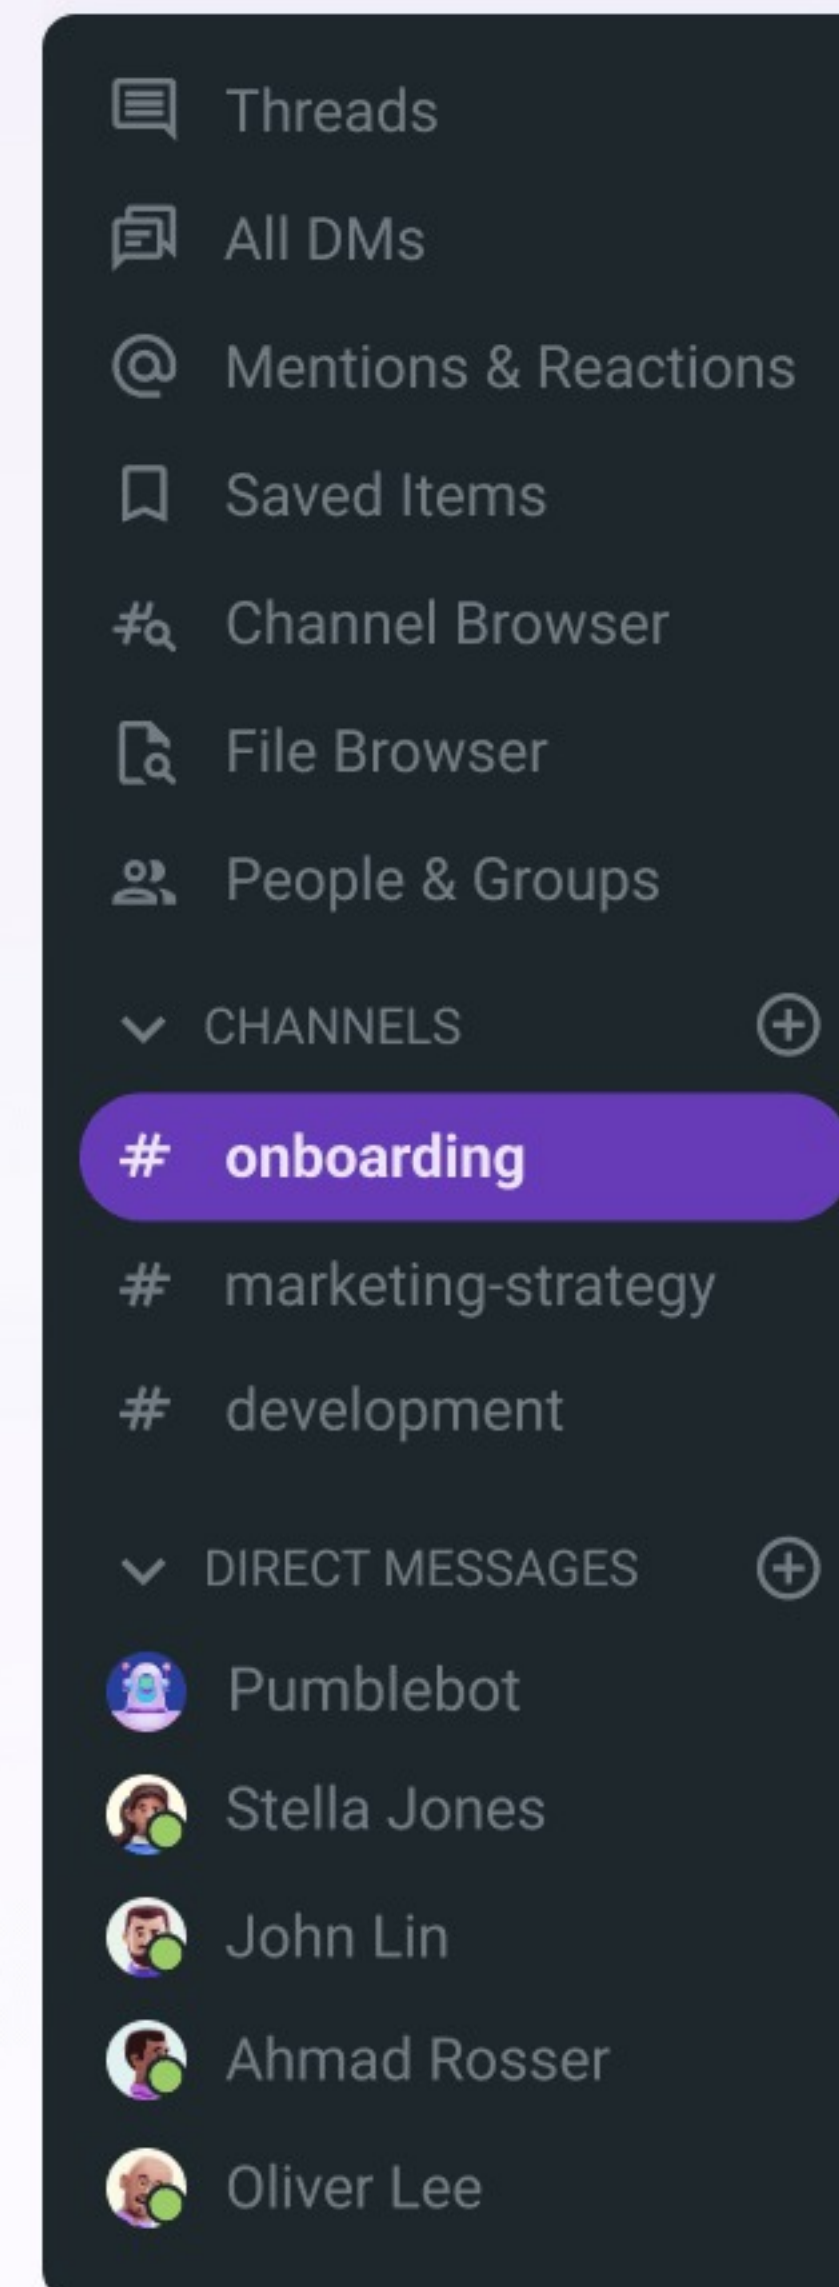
Threads
All DMs
Mentions & Reactions
Saved Items
Channel Browser
File Browser
People & Groups
CHANNELS
# onboarding
# marketing-strategy
# development
DIRECT MESSAGES
Pumblebot
Stella Jones
John Lin
Ahmad Rosser
Oliver Lee